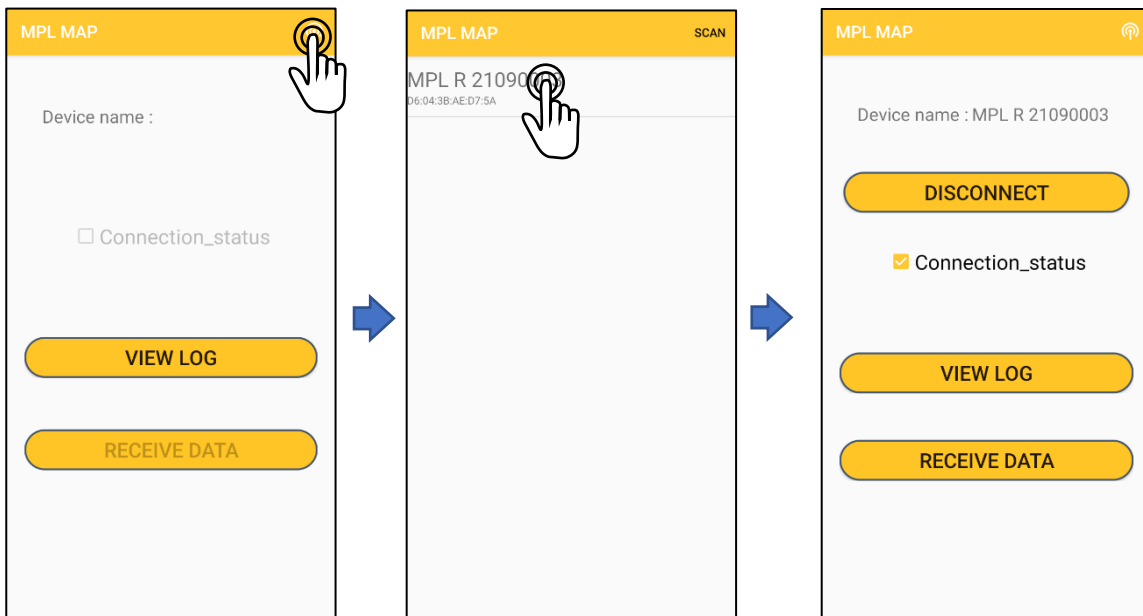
MPL MAP

Device name :

Connection_status

VIEW LOG

RECEIVE DATA

MPL MAP

SCAN

MPL R 21090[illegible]

D6:04:3B:AE:D7:5A

MPL MAP

Device name : MPL R 21090003

DISCONNECT

Connection_status

VIEW LOG

RECEIVE DATA